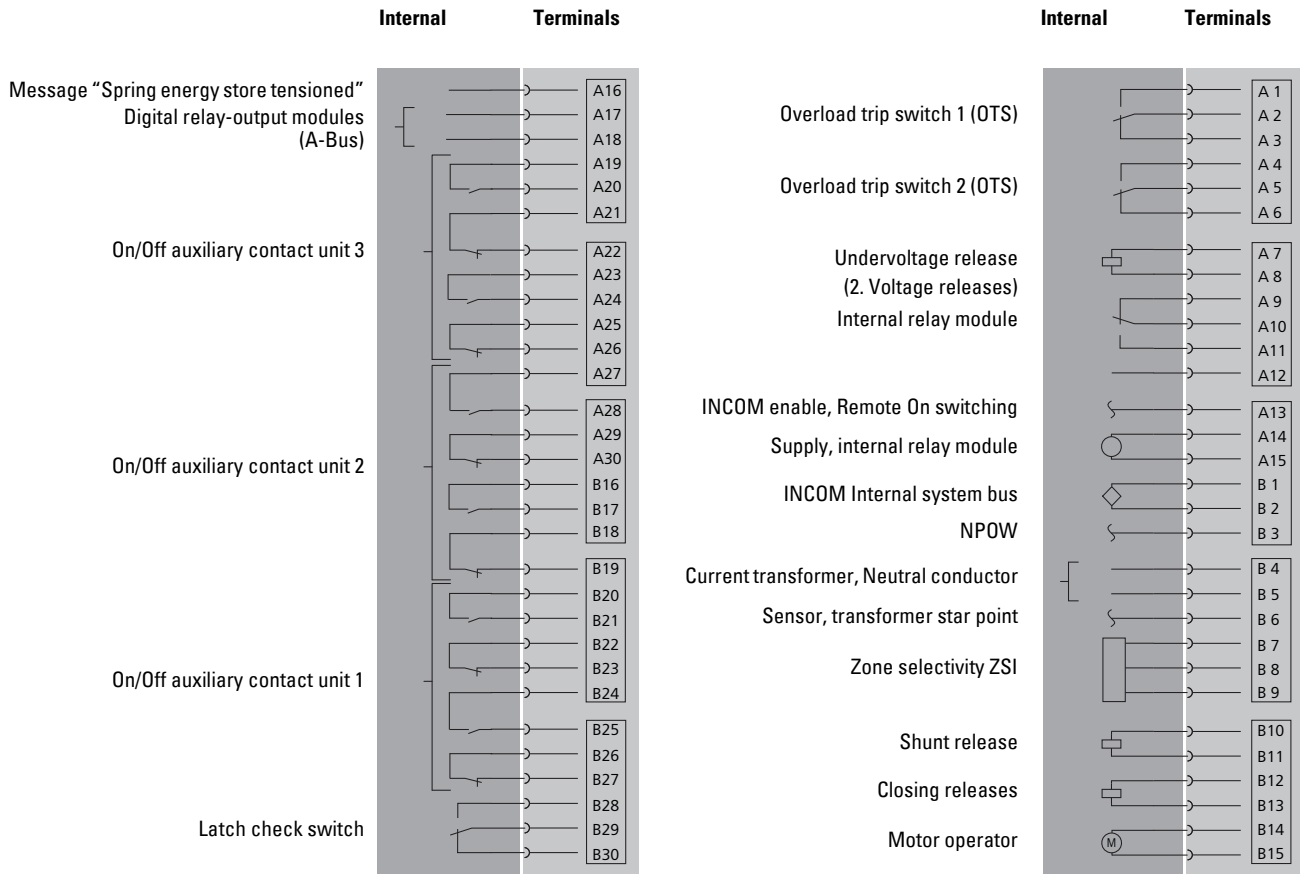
Internal Terminals

Message “Spring energy store tensioned”
Digital relay-output modules (A-Bus)

On/Off auxiliary contact unit 3

On/Off auxiliary contact unit 2

On/Off auxiliary contact unit 1

Latch check switch

A16
A17
A18
A19
A20
A21
A22
A23
A24
A25
A26
A27
A28
A29
A30
B16
B17
B18
B19
B20
B21
B22
B23
B24
B25
B26
B27
B28
B29
B30

Internal Terminals

Overload trip switch 1 (OTS)

Overload trip switch 2 (OTS)

Undervoltage release
(2. Voltage releases)
Internal relay module

INCOM enable, Remote On switching
Supply, internal relay module
INCOM Internal system bus
NPOW
Current transformer, Neutral conductor
Sensor, transformer star point
Zone selectivity ZSI

Shunt release
Closing releases
Motor operator

M

A 1
A 2
A 3
A 4
A 5
A 6
A 7
A 8
A 9
A10
A11
A12
A13
A14
A15
B 1
B 2
B 3
B 4
B 5
B 6
B 7
B 8
B 9
B10
B11
B12
B13
B14
B15